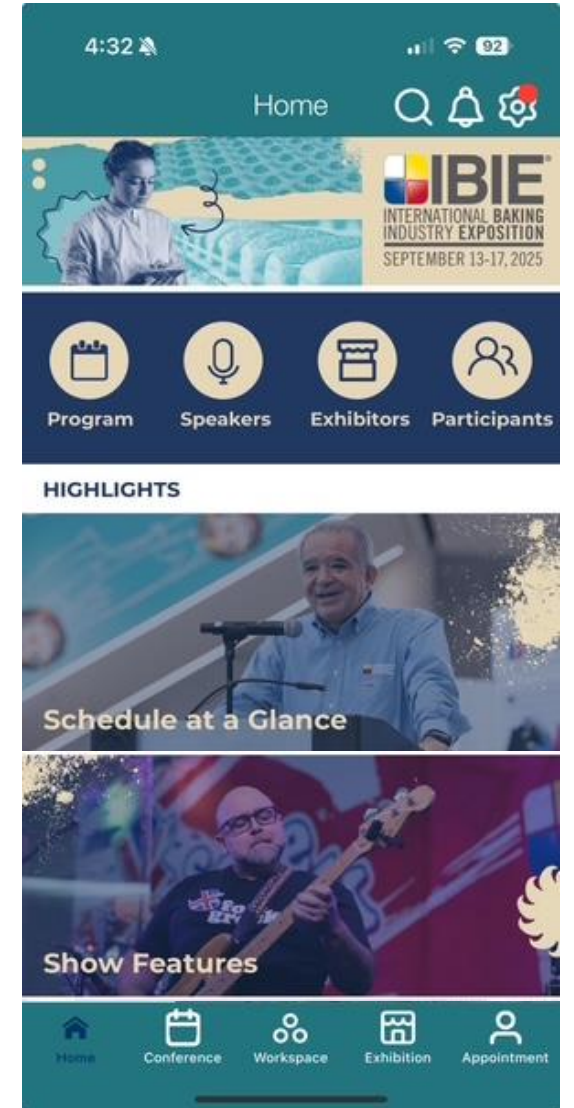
4:32

92

Home

IBIE
INTERNATIONAL BAKING INDUSTRY EXPOSITION
SEPTEMBER 13-17, 2025

Program

Speakers

Exhibitors

Participants

HIGHLIGHTS

Schedule at a Glance

Show Features

Home

Conference

Workspace

Exhibition

Appointment